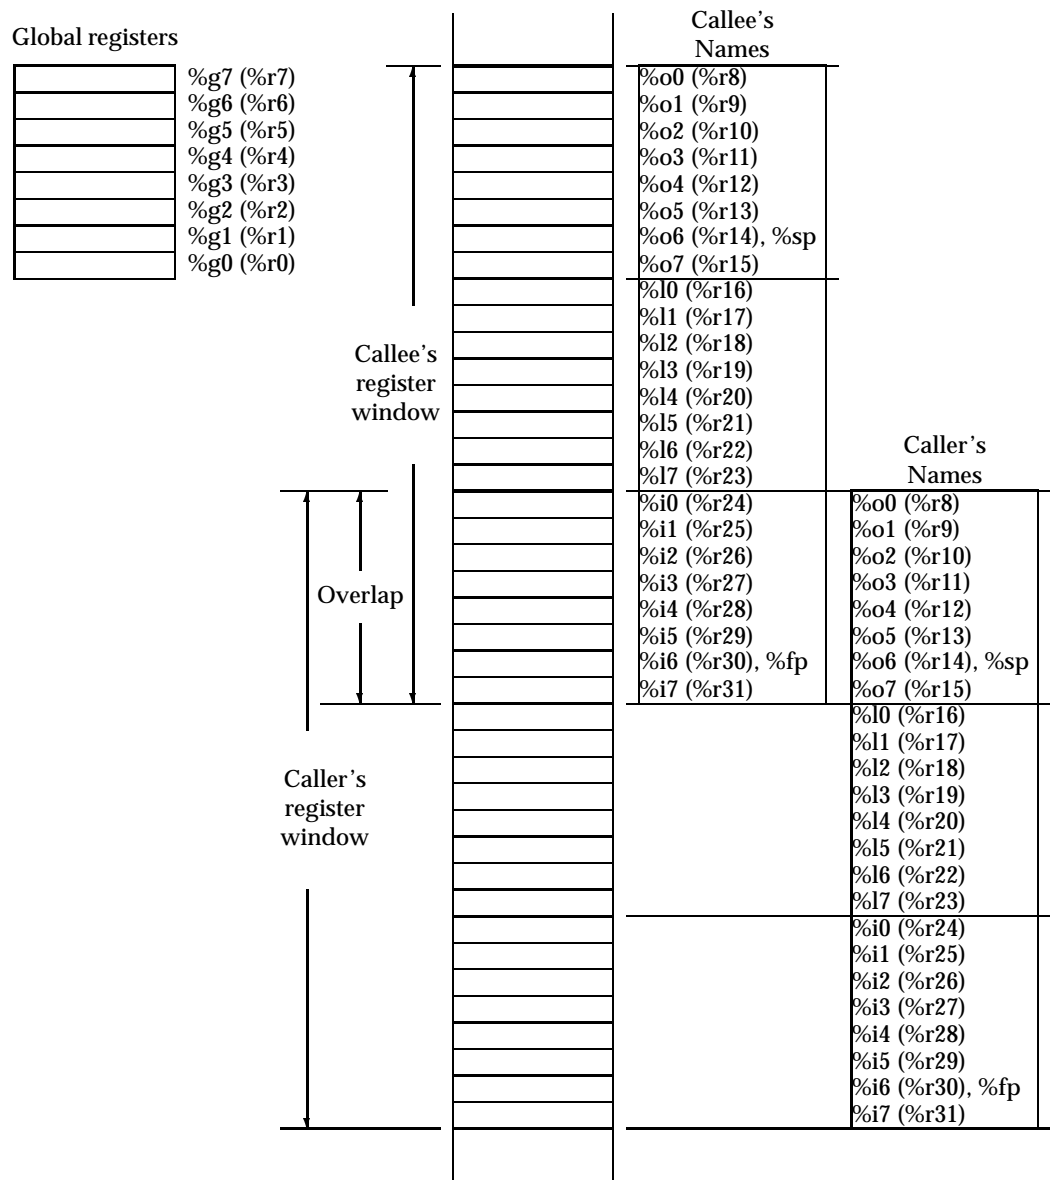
Global registers

%g7 (%r7)
%g6 (%r6)
%g5 (%r5)
%g4 (%r4)
%g3 (%r3)
%g2 (%r2)
%g1 (%r1)
%g0 (%r0)

Callee's register window

Overlap

Caller's register window

Callee's Names

%o0 (%r8)
%o1 (%r9)
%o2 (%r10)
%o3 (%r11)
%o4 (%r12)
%o5 (%r13)
%o6 (%r14), %sp
%o7 (%r15)
%l0 (%r16)
%l1 (%r17)
%l2 (%r18)
%l3 (%r19)
%l4 (%r20)
%l5 (%r21)
%l6 (%r22)
%l7 (%r23)
%i0 (%r24)
%i1 (%r25)
%i2 (%r26)
%i3 (%r27)
%i4 (%r28)
%i5 (%r29)
%i6 (%r30), %fp
%i7 (%r31)

Caller's Names

%o0 (%r8)
%o1 (%r9)
%o2 (%r10)
%o3 (%r11)
%o4 (%r12)
%o5 (%r13)
%o6 (%r14), %sp
%o7 (%r15)
%l0 (%r16)
%l1 (%r17)
%l2 (%r18)
%l3 (%r19)
%l4 (%r20)
%l5 (%r21)
%l6 (%r22)
%l7 (%r23)
%i0 (%r24)
%i1 (%r25)
%i2 (%r26)
%i3 (%r27)
%i4 (%r28)
%i5 (%r29)
%i6 (%r30), %fp
%i7 (%r31)